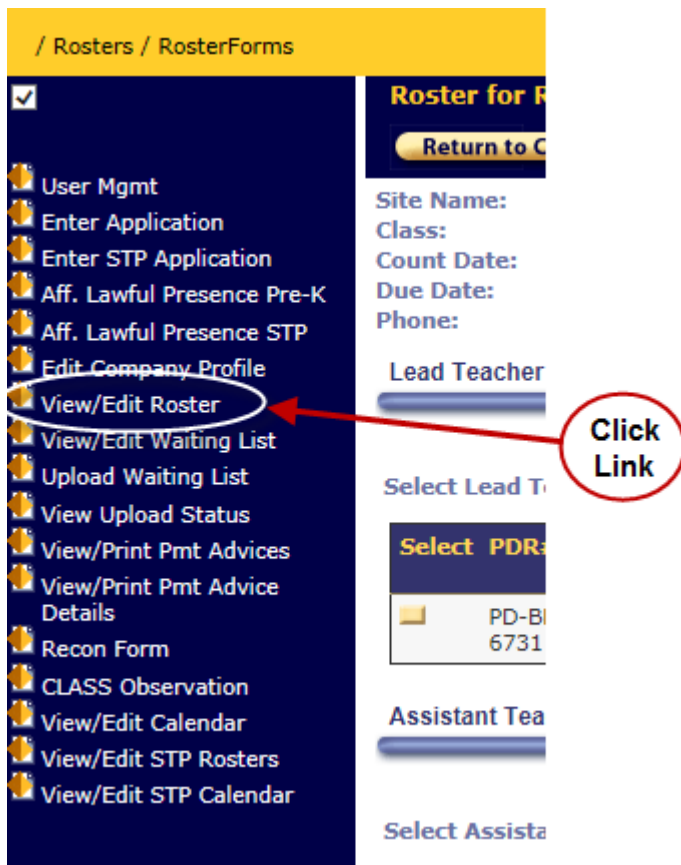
/ Rosters / RosterForms

User Mgmt
Enter Application
Enter STP Application
Aff. Lawful Presence Pre-K
Aff. Lawful Presence STP
Edit Company Profile
View/Edit Roster
View/Edit Waiting List
Upload Waiting List
View Upload Status
View/Print Pmt Advices
View/Print Pmt Advice Details
Recon Form
CLASS Observation
View/Edit Calendar
View/Edit STP Rosters
View/Edit STP Calendar

Roster for R

Return to C

Site Name:
Class:
Count Date:
Due Date:
Phone:

Lead Teacher

Select Lead Te

| Select | PDRa |
|---|---|
| | PD-BI 6731 |

Assistant Tea

Select Assista

Click Link